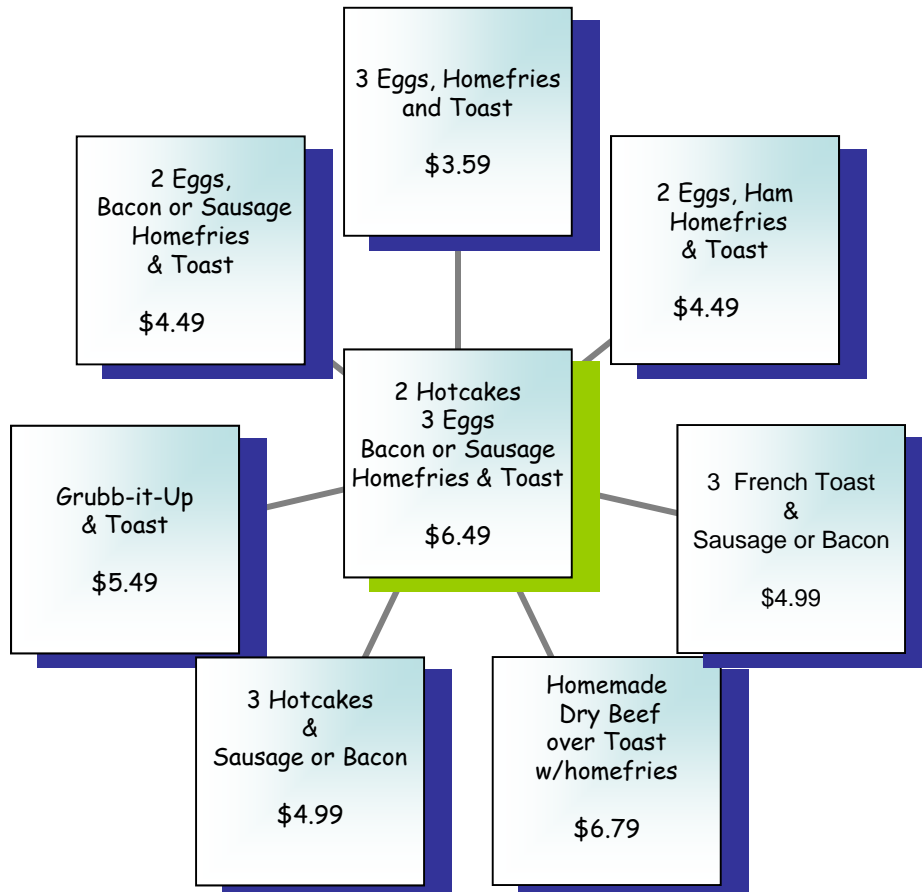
3 Eggs, Homefries and Toast

$3.59

2 Eggs, Bacon or Sausage Homefries & Toast

$4.49

2 Eggs, Ham Homefries & Toast

$4.49

2 Hotcakes
3 Eggs
Bacon or Sausage
Homefries & Toast

$6.49

Grubb-it-Up & Toast

$5.49

3 French Toast
&
Sausage or Bacon

$4.99

3 Hotcakes
&
Sausage or Bacon

$4.99

Homemade Dry Beef over Toast w/homefries

$6.79